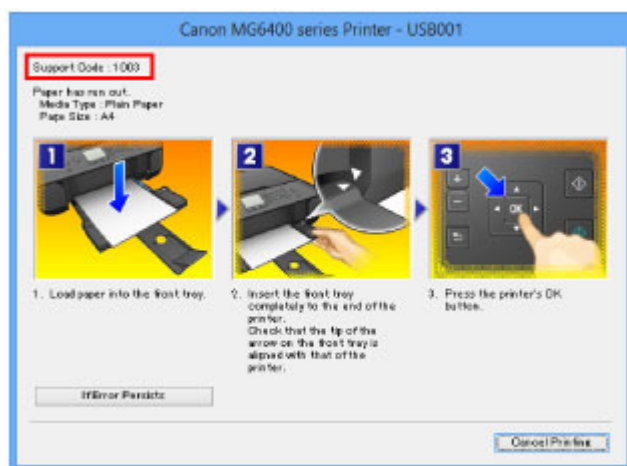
Canon MG6400 series Printer - USB001

Support Code : 1003

Paper has run out.
Media Type : Plain Paper
Page Size : A4

1

2

3

OK

1. Load paper into the front tray.

2. Insert the front tray completely to the end of the printer.
Check that the tip of the arrow on the front tray is aligned with that of the printer.

3. Press the printer's OK button.

If Error Persists

Cancel Printing